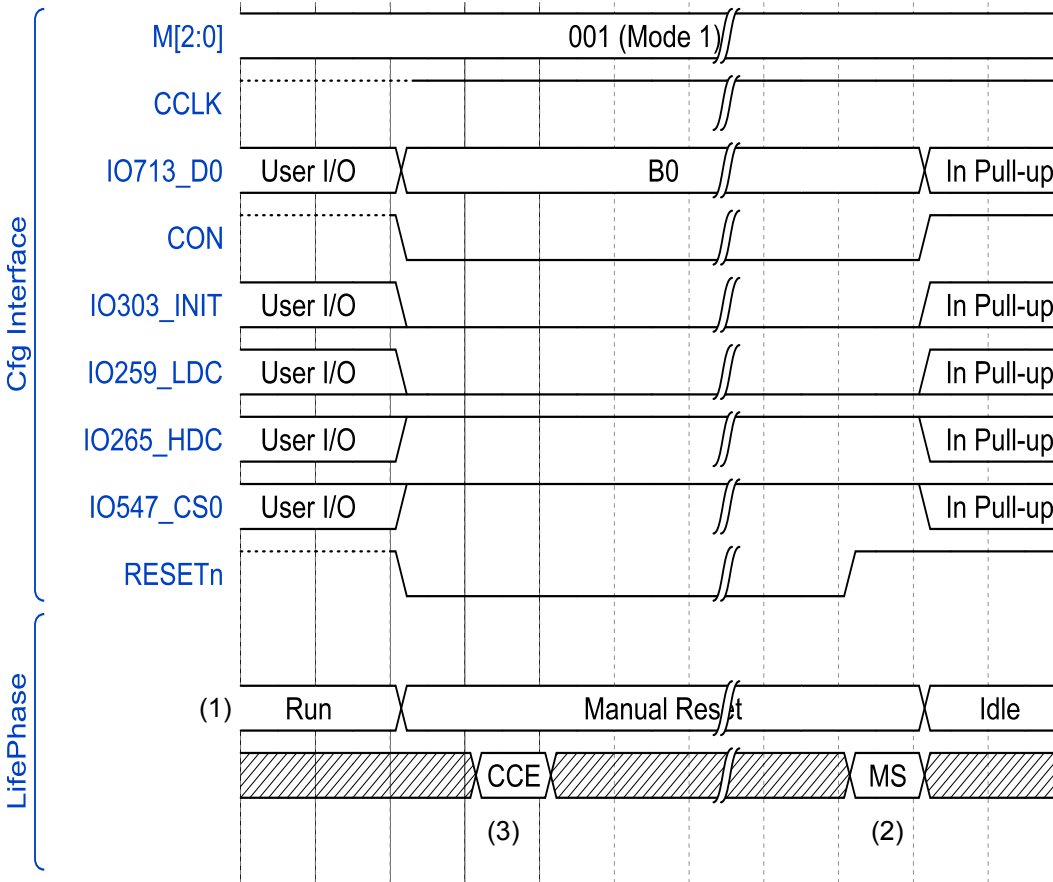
Cfg Interface

M[2:0]
001 (Mode 1)

CCLK

IO713_D0
User I/O
B0
In Pull-up

CON

IO303_INIT
User I/O
In Pull-up

IO259_LDC
User I/O
In Pull-up

IO265_HDC
User I/O
In Pull-up

IO547_CS0
User I/O
In Pull-up

RESETn

LifePhase

(1)
Run
Manual Reset
Idle

CCE
MS

(3)
(2)